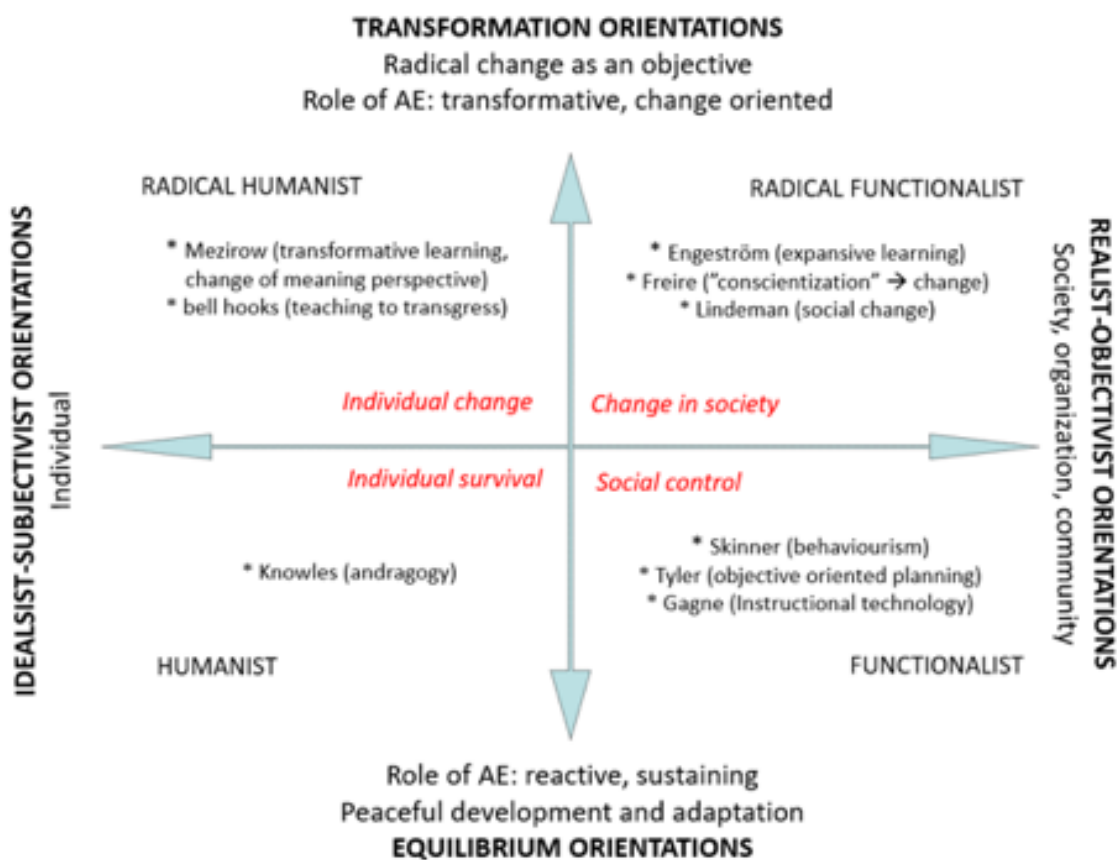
TRANSFORMATION ORIENTATIONS
Radical change as an objective
Role of AE: transformative, change oriented

RADICAL HUMANIST

* Mezirow (transformative learning, change of meaning perspective)
* bell hooks (teaching to transgress)

RADICAL FUNCTIONALIST

* Engeström (expansive learning)
* Freire ("conscientization" → change)
* Lindeman (social change)

IDEALSIST-SUBJECTIVIST ORIENTATIONS
Individual

REALIST-OBJECTIVIST ORIENTATIONS
Society, organization, community

Individual change
Change in society
Individual survival
Social control

* Knowles (andragogy)

* Skinner (behaviourism)
* Tyler (objective oriented planning)
* Gagne (Instructional technology)

HUMANIST

FUNCTIONALIST

Role of AE: reactive, sustaining
Peaceful development and adaptation
EQUILIBRIUM ORIENTATIONS